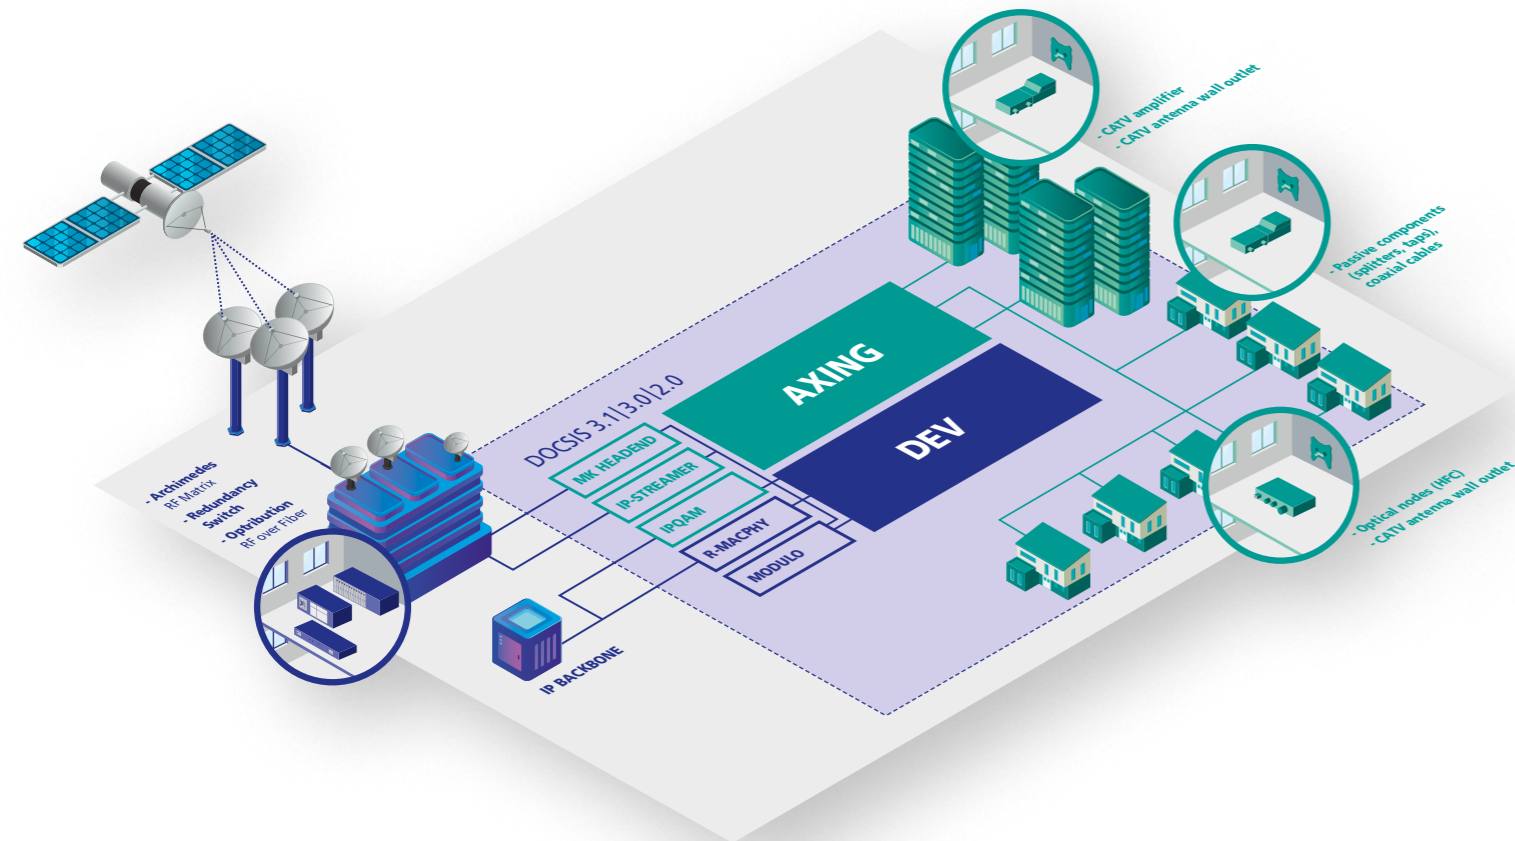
- CATV amplifier
- CATV antenna wall outlet

- Passive components (splitters, taps), coaxial cables

AXING

DEV

DOCSIS 3.1|3.0|2.0

MK HEADEND

IP-STREAMER

IPQAM

R-MACPHY

MODULO

- Archimedes
RF Matrix
- Redundancy Switch
- Optribution
RF over Fiber

IP BACKBONE

- Optical nodes (HFC)
- CATV antenna wall outlet